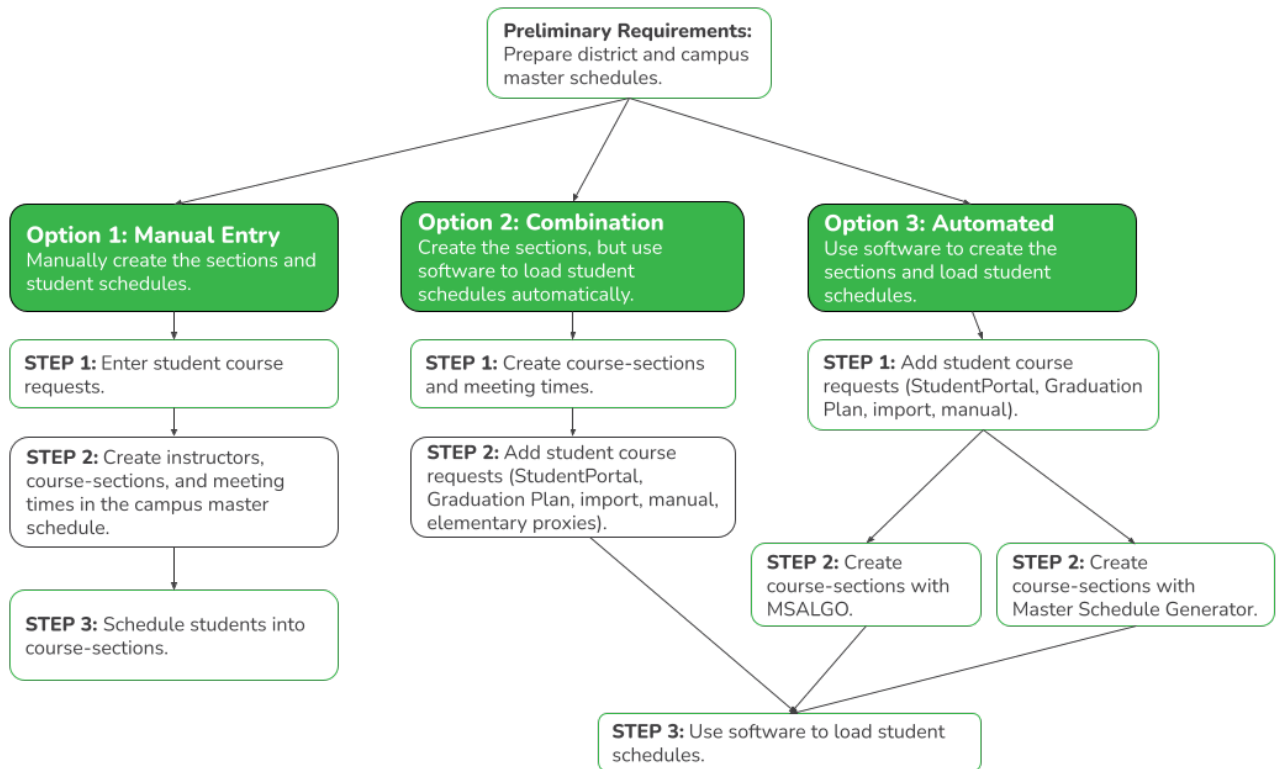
**Preliminary Requirements:** Prepare district and campus master schedules.

**Option 1: Manual Entry**
Manually create the sections and student schedules.

**STEP 1:** Enter student course requests.

**STEP 2:** Create instructors, course-sections, and meeting times in the campus master schedule.

**STEP 3:** Schedule students into course-sections.

**Option 2: Combination**
Create the sections, but use software to load student schedules automatically.

**STEP 1:** Create course-sections and meeting times.

**STEP 2:** Add student course requests (StudentPortal, Graduation Plan, import, manual, elementary proxies).

**Option 3: Automated**
Use software to create the sections and load student schedules.

**STEP 1:** Add student course requests (StudentPortal, Graduation Plan, import, manual).

**STEP 2:** Create course-sections with MSALGO.

**STEP 2:** Create course-sections with Master Schedule Generator.

**STEP 3:** Use software to load student schedules.